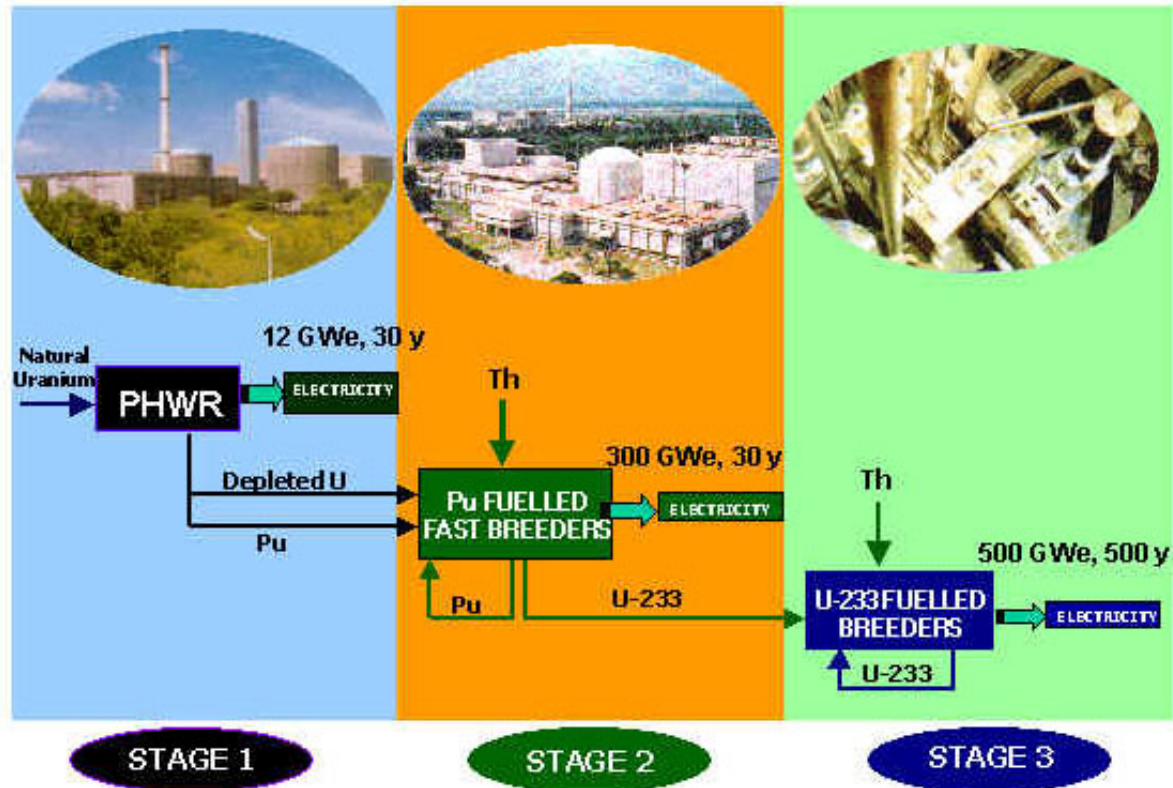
12 GWe, 30 y

Natural Uranium

PHWR

ELECTRICITY

Th

300 GWe, 30 y

Depleted U

Pu

Pu FUELLED FAST BREEDERS

ELECTRICITY

Th

500 GWe, 500 y

Pu

U-233

U-233 FUELLED BREEDERS

ELECTRICITY

U-233

STAGE 1

STAGE 2

STAGE 3